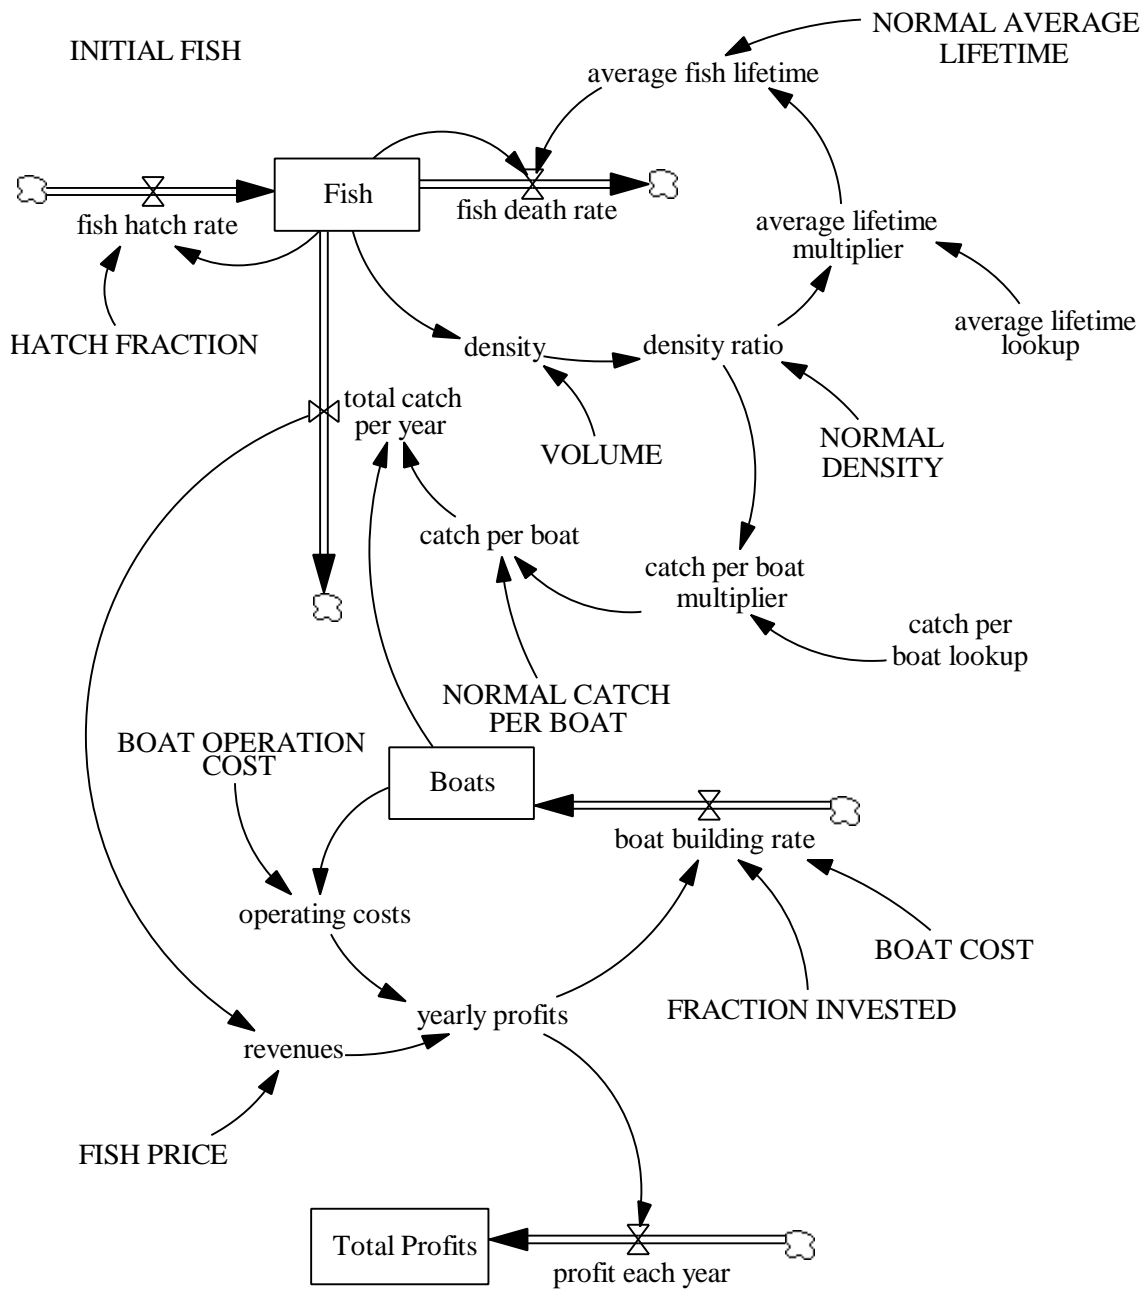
INITIAL FISH

NORMAL AVERAGE LIFETIME

average fish lifetime

Fish

fish hatch rate

fish death rate

average lifetime multiplier

HATCH FRACTION

density

density ratio

average lifetime lookup

total catch per year

VOLUME

NORMAL DENSITY

catch per boat

catch per boat multiplier

catch per boat lookup

NORMAL CATCH PER BOAT

BOAT OPERATION COST

Boats

boat building rate

operating costs

BOAT COST

yearly profits

FRACTION INVESTED

revenues

FISH PRICE

Total Profits

profit each year